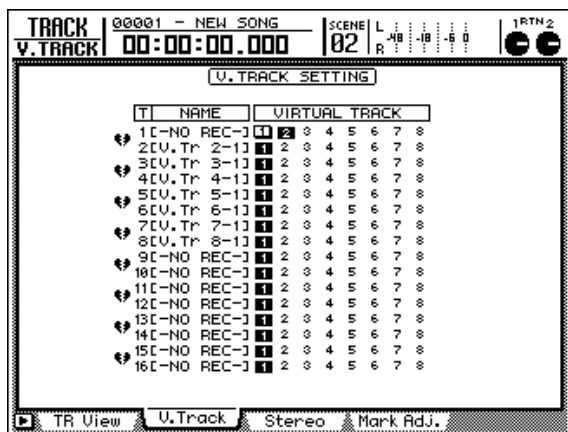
TRACK
V.TRACK
00001 - NEW SONG
00:00:00.000
SCENE 02
L R -48 -18 -6 0
RTN 2

V.TRACK SETTING

| T | NAME | VIRTUAL TRACK |
|---|---|---|
| 1 | [-NO REC-] | 1 2 3 4 5 6 7 8 |
| 2 | [V.Tr 2-1] | 1 2 3 4 5 6 7 8 |
| 3 | [V.Tr 3-1] | 1 2 3 4 5 6 7 8 |
| 4 | [V.Tr 4-1] | 1 2 3 4 5 6 7 8 |
| 5 | [V.Tr 5-1] | 1 2 3 4 5 6 7 8 |
| 6 | [V.Tr 6-1] | 1 2 3 4 5 6 7 8 |
| 7 | [V.Tr 7-1] | 1 2 3 4 5 6 7 8 |
| 8 | [V.Tr 8-1] | 1 2 3 4 5 6 7 8 |
| 9 | [-NO REC-] | 1 2 3 4 5 6 7 8 |
| 10 | [-NO REC-] | 1 2 3 4 5 6 7 8 |
| 11 | [-NO REC-] | 1 2 3 4 5 6 7 8 |
| 12 | [-NO REC-] | 1 2 3 4 5 6 7 8 |
| 13 | [-NO REC-] | 1 2 3 4 5 6 7 8 |
| 14 | [-NO REC-] | 1 2 3 4 5 6 7 8 |
| 15 | [-NO REC-] | 1 2 3 4 5 6 7 8 |
| 16 | [-NO REC-] | 1 2 3 4 5 6 7 8 |

TR View | V.Track | Stereo | Mark Adj.